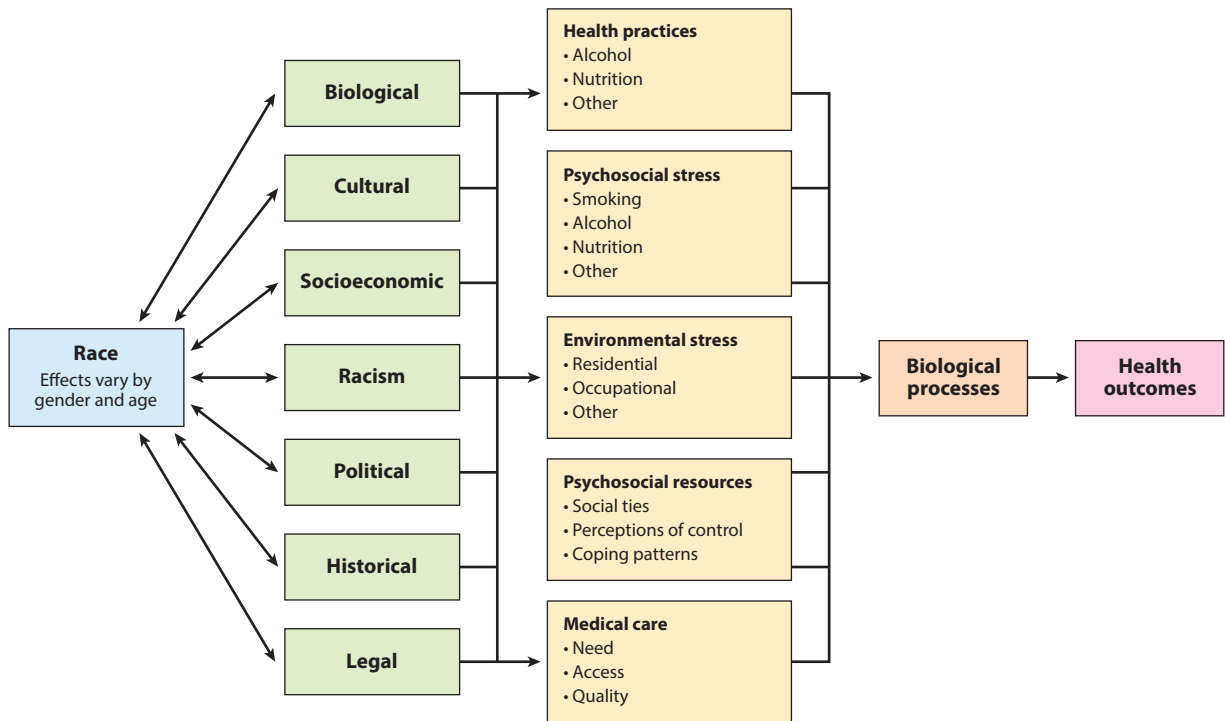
Race
Effects vary by gender and age

Biological

Cultural

Socioeconomic

Racism

Political

Historical

Legal

Health practices
• Alcohol
• Nutrition
• Other

Psychosocial stress
• Smoking
• Alcohol
• Nutrition
• Other

Environmental stress
• Residential
• Occupational
• Other

Psychosocial resources
• Social ties
• Perceptions of control
• Coping patterns

Medical care
• Need
• Access
• Quality

Biological processes

Health outcomes